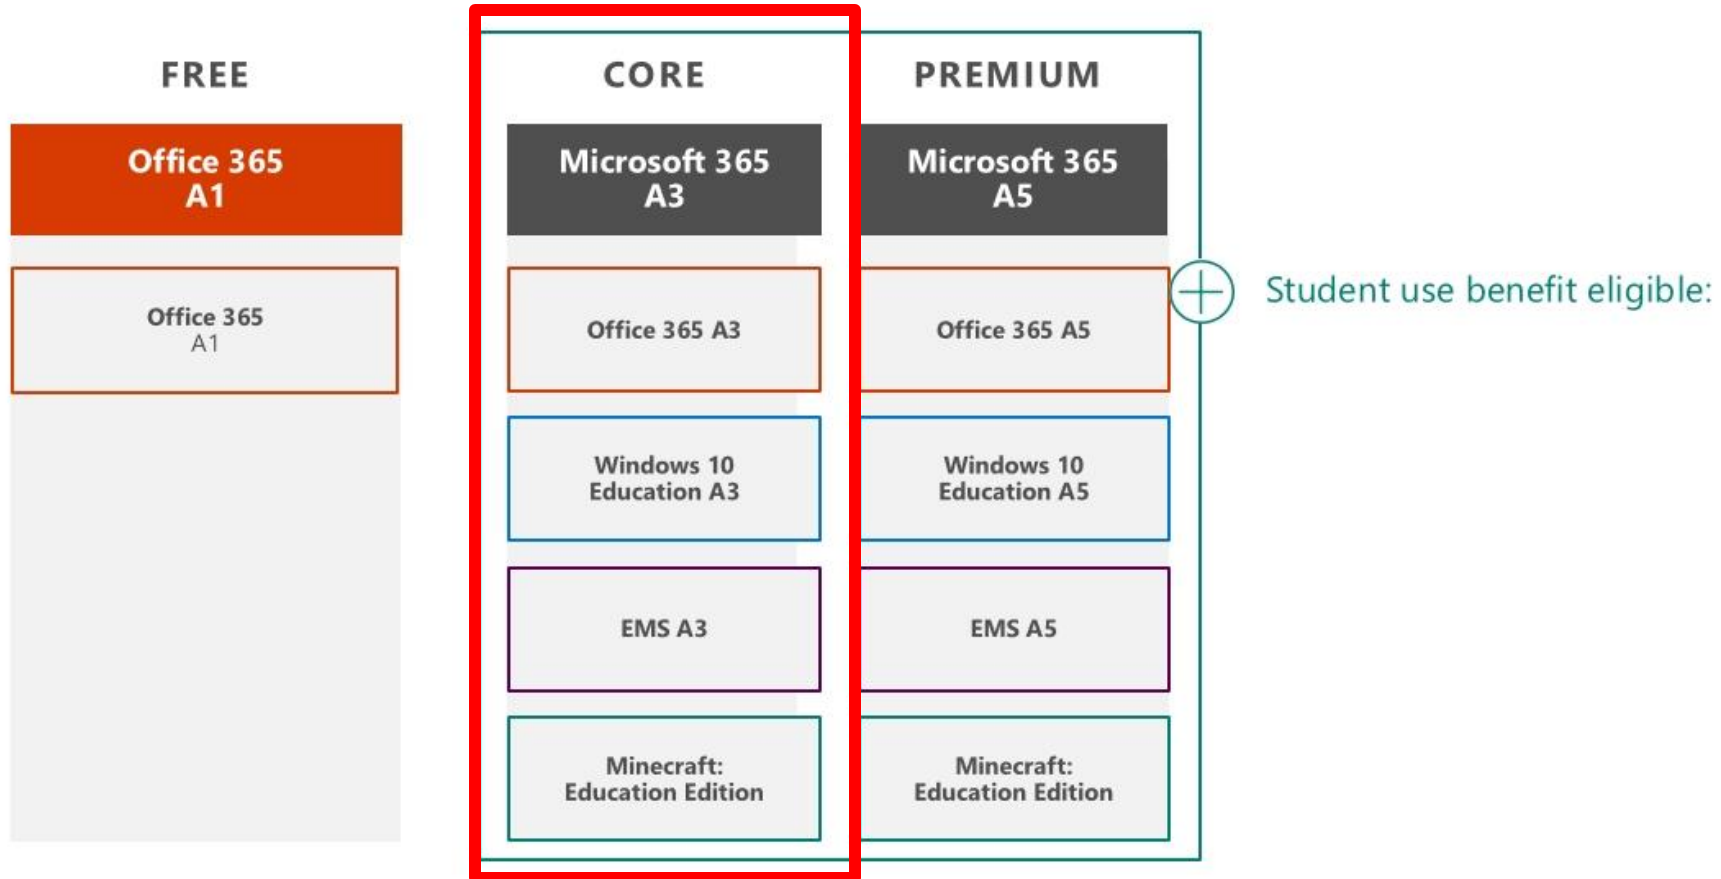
FREE

Office 365
A1

Office 365
A1

CORE

Microsoft 365
A3

Office 365 A3

Windows 10
Education A3

EMS A3

Minecraft:
Education Edition

PREMIUM

Microsoft 365
A5

Office 365 A5

Windows 10
Education A5

EMS A5

Minecraft:
Education Edition

Student use benefit eligible: